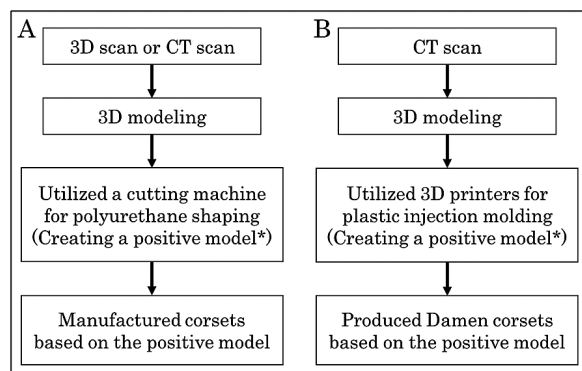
A

3D scan or CT scan

3D modeling

Utilized a cutting machine for polyurethane shaping (Creating a positive model*)

Manufactured corsets based on the positive model

B

CT scan

3D modeling

Utilized 3D printers for plastic injection molding (Creating a positive model*)

Produced Damen corsets based on the positive model